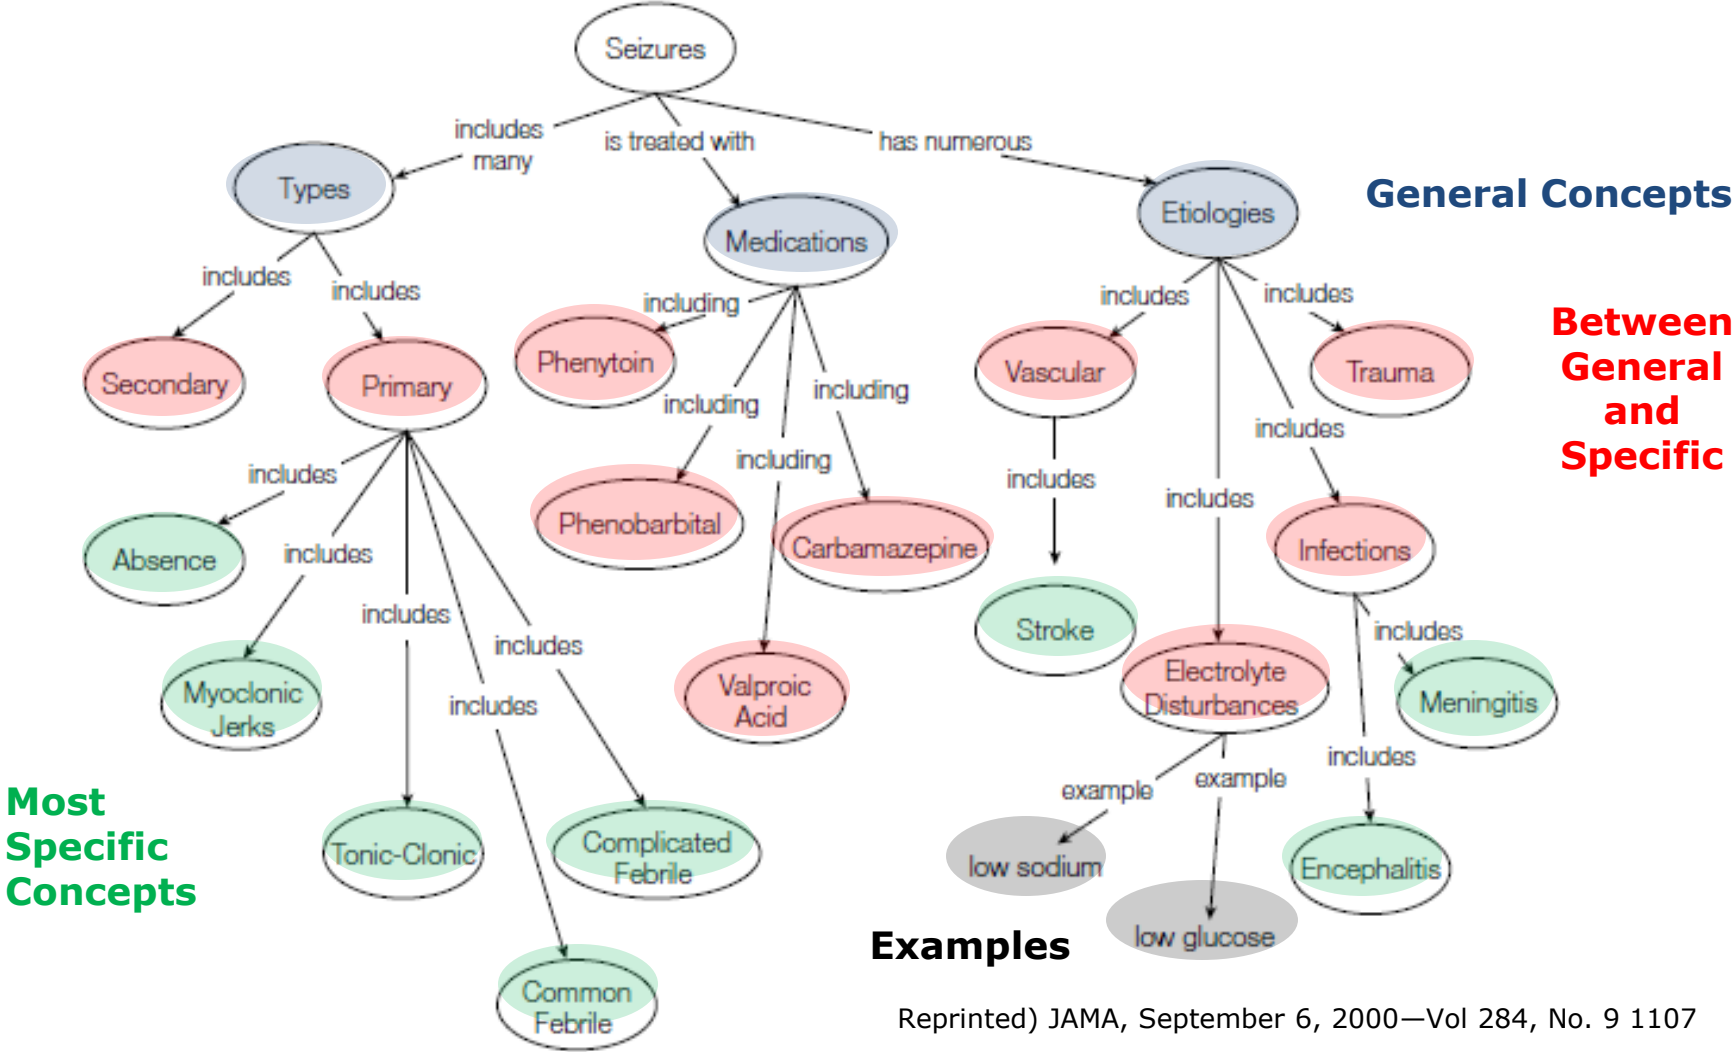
Seizures

includes many

is treated with

has numerous

Types

Medications

Etiologies

General Concepts

includes

includes

Secondary

Primary

including

Phenytoin

including

including

including

Phenobarbital

Carbamazepine

Valproic Acid

includes

includes

Vascular

Trauma

includes

includes

includes

Stroke

Electrolyte Disturbances

Infections

includes

Meningitis

includes

Encephalitis

example

example

low sodium

low glucose

Between General and Specific

includes

Absence

includes

Myoclonic Jerks

includes

Tonic-Clonic

includes

includes

Complicated Febrile

Common Febrile

Most Specific Concepts

Examples

Reprinted) JAMA, September 6, 2000—Vol 284, No. 9 1107